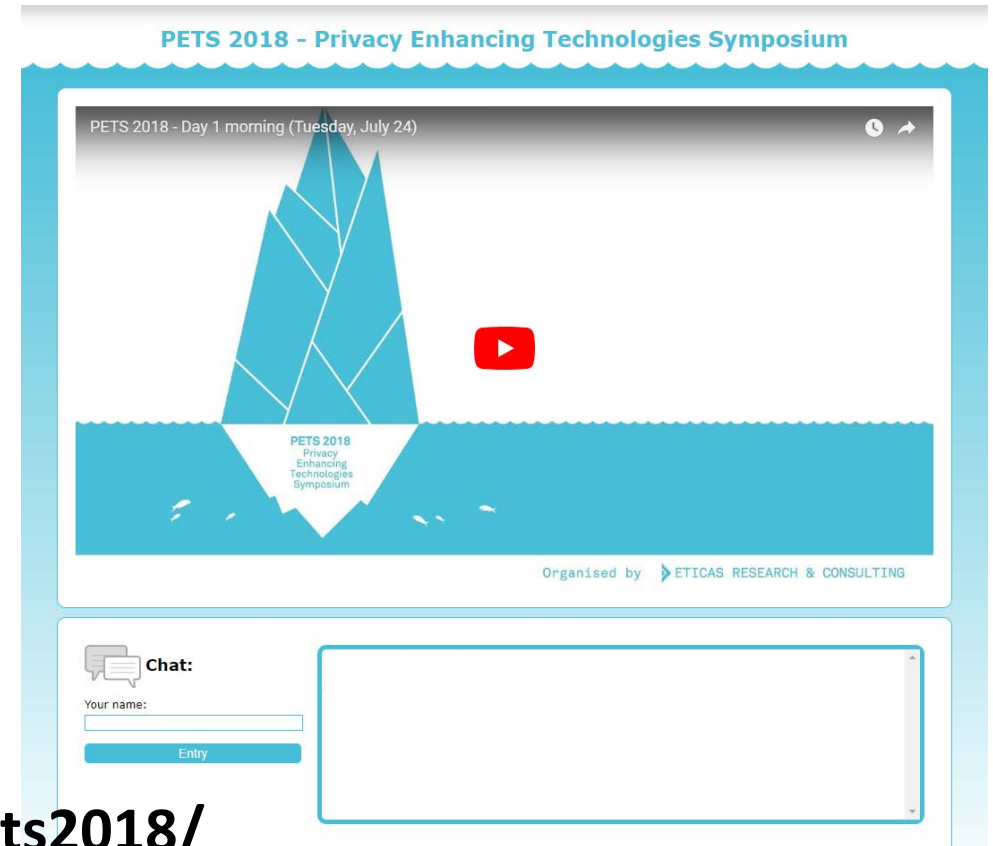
PETS 2018 - Privacy Enhancing Technologies Symposium

PETS 2018 - Day 1 morning (Tuesday, July 24)

PETS 2018
Privacy
Enhancing
Technologies
Symposium

Organised by ETICAS RESEARCH & CONSULTING

Chat:

Your name:

Entry

ts2018/